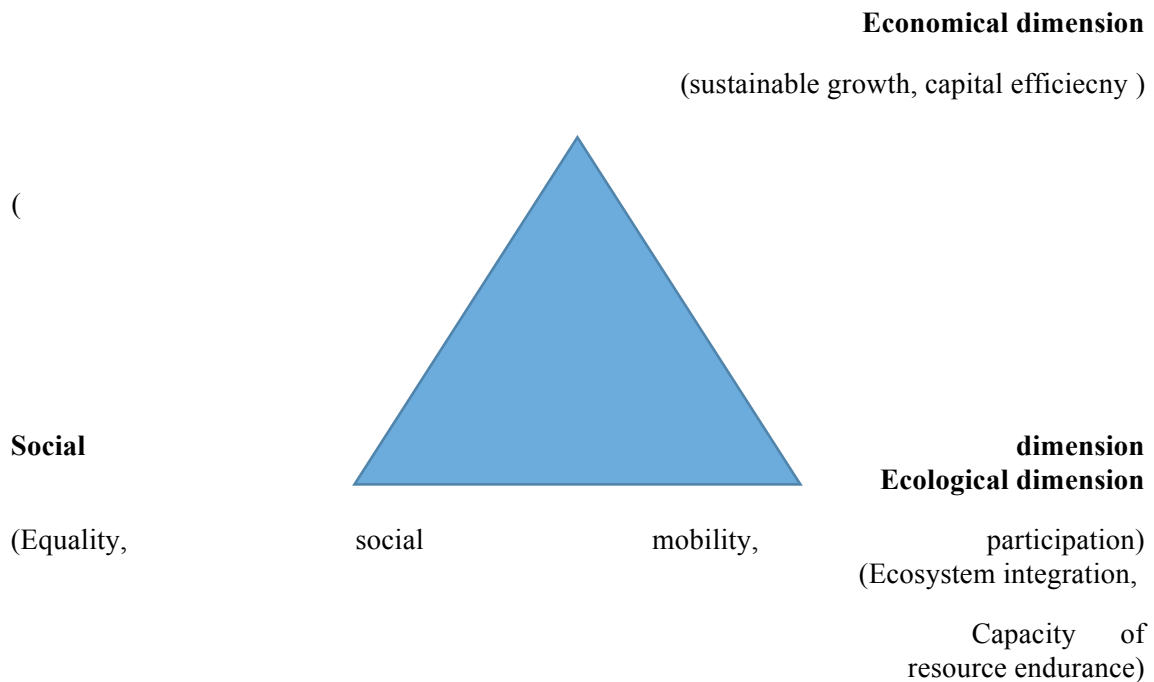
**Economical dimension**

(sustainable growth, capital efficiecny )

(

**Social dimension**

**Ecological dimension**

(Equality, social mobility, participation)

(Ecosystem integration,

Capacity of resource endurance)